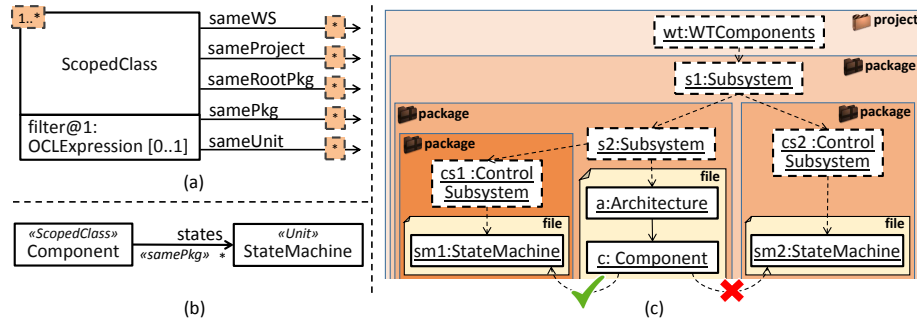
1..*

ScopedClass

filter@1: OCLExpression [0..1]

sameWS

sameProject

sameRootPkg

samePkg

sameUnit

*

*

*

*

*

(a)

«ScopedClass» Component

states

«samePkg» *

«Unit» StateMachine

(b)

project

wt:WTComponents

package

s1:Subsystem

package

package

package

s2:Subsystem

cs2 :Control Subsystem

cs1 :Control Subsystem

file

a:Architecture

file

file

file

sm1:StateMachine

c: Component

sm2:StateMachine

(c)